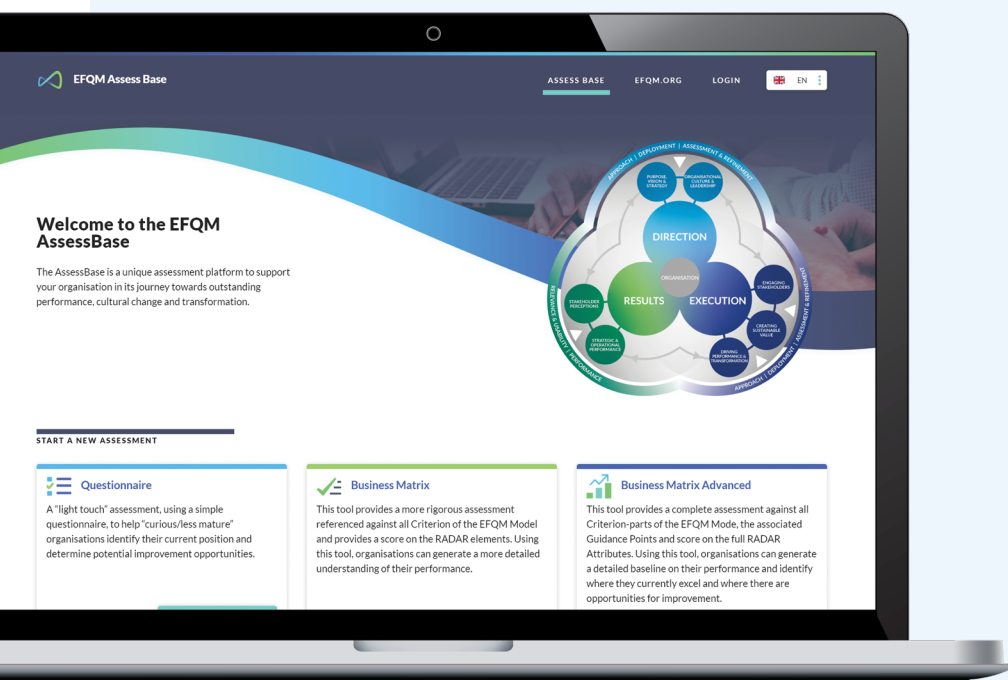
EFQM Assess Base

ASSESS BASE EFQM.ORG LOGIN EN

Welcome to the EFQM AssessBase

The AssessBase is a unique assessment platform to support your organisation in its journey towards outstanding performance, cultural change and transformation.

APPROACH | DEPLOYMENT | ASSESSMENT & REFINEMENT

PURPOSE, VISION & STRATEGY

ORGANISATIONAL CULTURE & LEADERSHIP

DIRECTION

ORGANISATION

RESULTS

EXECUTION

ENGAGING STAKEHOLDERS

CREATING SUSTAINABLE VALUE

DRIVING PERFORMANCE & TRANSFORMATION

STAKEHOLDER PERCEPTIONS

STRATEGIC & OPERATIONAL PERFORMANCE

RELEVANCE & USABILITY | PERFORMANCE

APPROACH | DEPLOYMENT | ASSESSMENT & REFINEMENT

START A NEW ASSESSMENT

Questionnaire

A "light touch" assessment, using a simple questionnaire, to help "curious/less mature" organisations identify their current position and determine potential improvement opportunities.

Business Matrix

This tool provides a more rigorous assessment referenced against all Criterion of the EFQM Model and provides a score on the RADAR elements. Using this tool, organisations can generate a more detailed understanding of their performance.

Business Matrix Advanced

This tool provides a complete assessment against all Criterion-parts of the EFQM Mode, the associated Guidance Points and score on the full RADAR Attributes. Using this tool, organisations can generate a detailed baseline on their performance and identify where they currently excel and where there are opportunities for improvement.